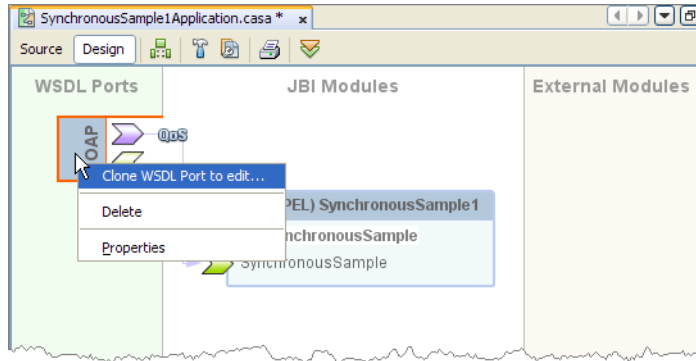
SynchronousSample1Application.casa *

Source Design

WSDL Ports

JBI Modules

External Modules

OAP

QoS

Clone WSDL Port to edit...

Delete

Properties

PEL) SynchronousSample1

nchronousSample

SynchronousSample